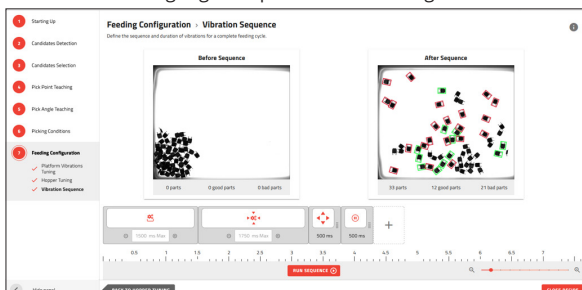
1 Starting Up
2 Candidates Detection
3 Candidates Selection
4 Pick Point Teaching
5 Pick Angle Teaching
6 Picking Conditions
7 Feeding Configuration
Platform Vibrations Tuning
Hopper Tuning
Vibration Sequence

Feeding Configuration › Vibration Sequence
Define the sequence and duration of vibrations for a complete feeding cycle.

Before Sequence
0 parts 0 good parts 0 bad parts

After Sequence
33 parts 12 good parts 21 bad parts

1000 ms Max
1700 ms Max
500 ms
500 ms
+

0.5 1 1.5 2 2.5 3 3.5 4 4.5 5 5.5 6 6.5 7

RUN SEQUENCE

Advanced
BACK TO HOPPER TUNING
CLOSE RECIPE